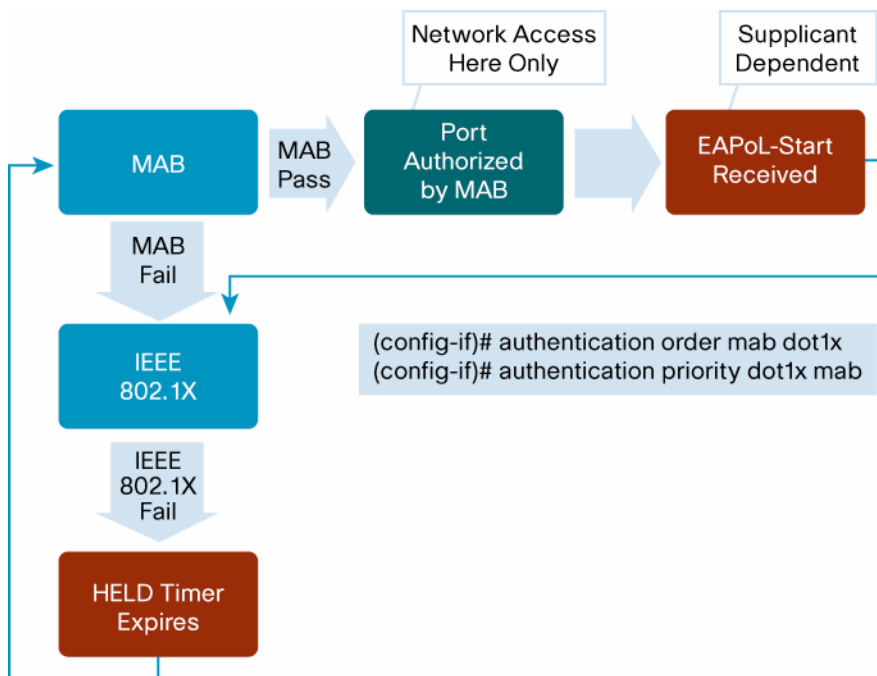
Network Access Here Only

Supplicant Dependent

MAB

MAB Pass

Port Authorized by MAB

EAPoL-Start Received

MAB Fail

IEEE 802.1X

(config-if)# authentication order mab dot1x
(config-if)# authentication priority dot1x mab

IEEE 802.1X Fail

HELD Timer Expires